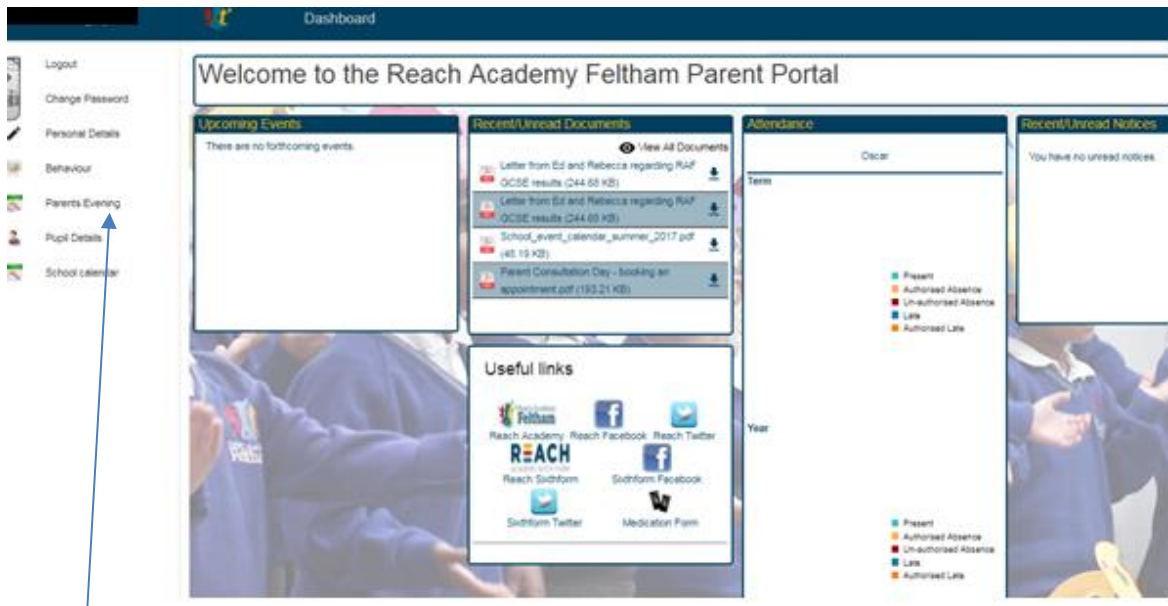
Dashboard

Logout
Change Password
Personal Details
Behaviour
Parents Evening
Pupil Details
School calendar

Welcome to the Reach Academy Feltham Parent Portal

Upcoming Events
There are no forthcoming events.

Recent/Unread Documents
View All Documents
Letter from Ed and Rebecca regarding RAF GCSE results (244.68 KB)
Letter from Ed and Rebecca regarding RAF GCSE results (244.68 KB)
School_event_calendar_summer_2017.pdf (48.19 KB)
Parent Consultation Day - booking an appointment.pdf (193.21 KB)

Attendance
Oscar
Term
Present
Authorised Absence
Un-authorised Absence
Late
Authorised Late
Year
Present
Authorised Absence
Un-authorised Absence
Late
Authorised Late

Recent/Unread Notices
You have no unread notices.

Useful links
Feltham
Reach Academy
Reach Facebook
Reach Twitter
REACH
Reach Sixthform
Sixthform Facebook
Sixthform Twitter
Medication Form